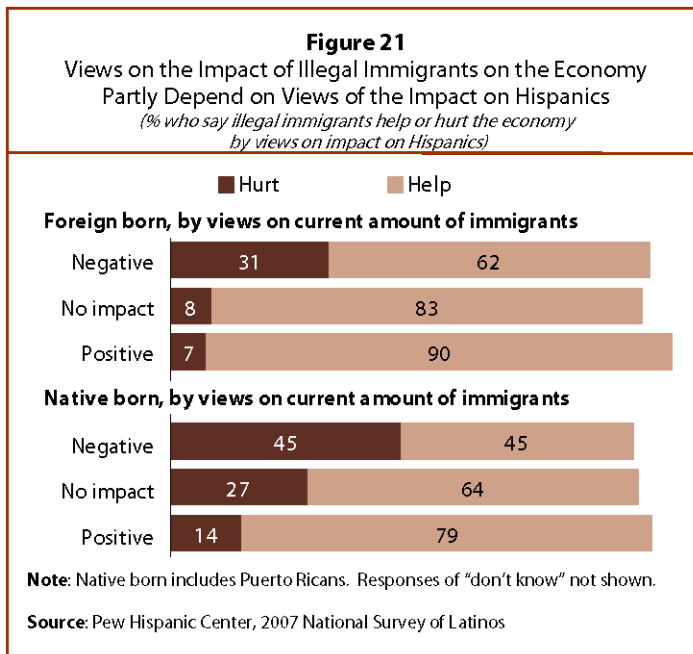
**Figure 21**
Views on the Impact of Illegal Immigrants on the Economy Partly Depend on Views of the Impact on Hispanics
*(% who say illegal immigrants help or hurt the economy by views on impact on Hispanics)*

Hurt Help

**Foreign born, by views on current amount of immigrants**

| | Hurt | Help |
|---|---|---|
| Negative | 31 | 62 |
| No impact | 8 | 83 |
| Positive | 7 | 90 |

**Native born, by views on current amount of immigrants**

| | Hurt | Help |
|---|---|---|
| Negative | 45 | 45 |
| No impact | 27 | 64 |
| Positive | 14 | 79 |

**Note**: Native born includes Puerto Ricans. Responses of "don't know" not shown.

**Source**: Pew Hispanic Center, 2007 National Survey of Latinos